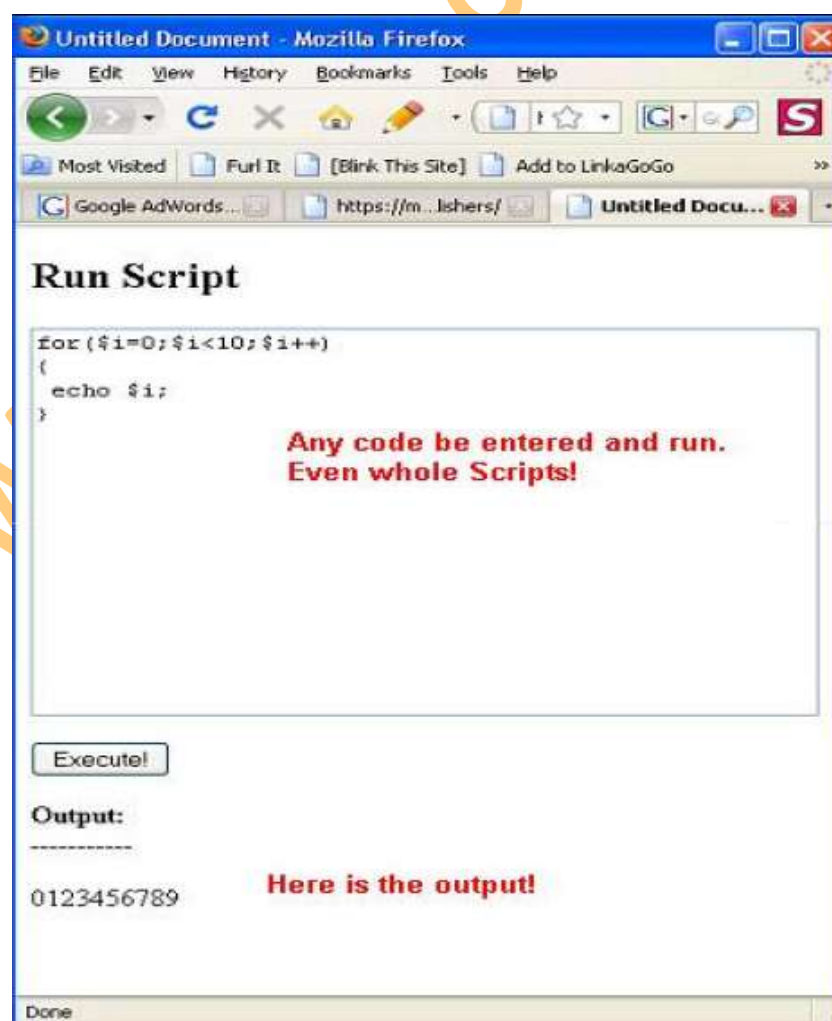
Untitled Document - Mozilla Firefox

File Edit View History Bookmarks Tools Help

Most Visited Furl It [Blink This Site] Add to LinkaGoGo

Google AdWords... https://m...lishers/ Untitled Docu...

Run Script

for($i=0;$i<10;$i++)
{
 echo $i;
}

Any code be entered and run. Even whole Scripts!

Execute!

Output:

-----------

0123456789

Here is the output!

Done